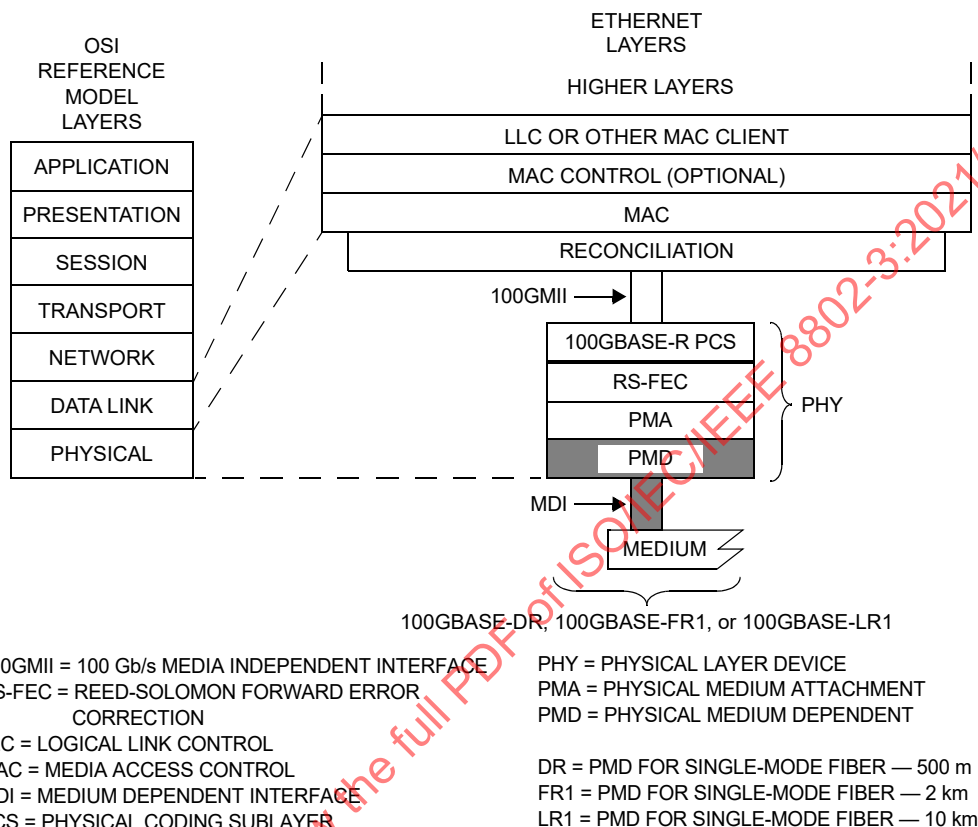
OSI REFERENCE MODEL LAYERS

APPLICATION
PRESENTATION
SESSION
TRANSPORT
NETWORK
DATA LINK
PHYSICAL

ETHERNET LAYERS

HIGHER LAYERS
LLC OR OTHER MAC CLIENT
MAC CONTROL (OPTIONAL)
MAC
RECONCILIATION

100GMII

100GBASE-R PCS
RS-FEC
PMA
PMD

PHY

MDI

MEDIUM

100GBASE-DR, 100GBASE-FR1, or 100GBASE-LR1

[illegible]0GMII = 100 Gb/s MEDIA INDEPENDENT INTERFACE
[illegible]S-FEC = REED-SOLOMON FORWARD ERROR CORRECTION
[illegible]C = LOGICAL LINK CONTROL
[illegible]AC = MEDIA ACCESS CONTROL
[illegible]DI = MEDIUM DEPENDENT INTERFACE
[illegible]CS = PHYSICAL CODING SUBLAYER

PHY = PHYSICAL LAYER DEVICE
PMA = PHYSICAL MEDIUM ATTACHMENT
PMD = PHYSICAL MEDIUM DEPENDENT

DR = PMD FOR SINGLE-MODE FIBER — 500 m
FR1 = PMD FOR SINGLE-MODE FIBER — 2 km
LR1 = PMD FOR SINGLE-MODE FIBER — 10 km

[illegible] the full PDF of ISO/IEC/IEEE 8802-3:2021